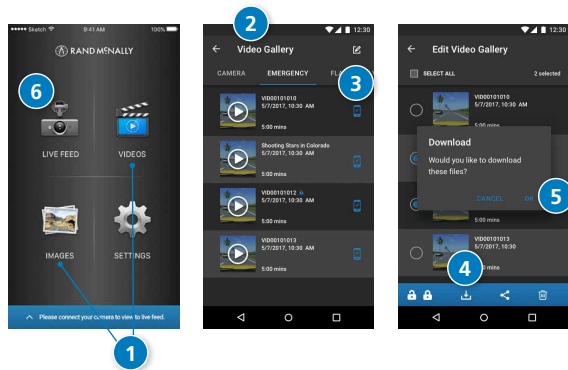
●●●●● Sketch 9:41 AM 100%

RAND MCNALLY

6

LIVE FEED

VIDEOS

IMAGES

SETTINGS

Please connect your camera to view to live feed.

1

2

12:30

Video Gallery

CAMERA

EMERGENCY

FL

3

VID00101010
5/7/2017, 10:30 AM
5:00 mins

Shooting Stars in Colorado
5/7/2017, 10:30 AM
5:00 mins

VID00101012
5/7/2017, 10:30 AM
5:00 mins

VID00101013
5/7/2017, 10:30 AM
5:00 mins

12:30

Edit Video Gallery

SELECT ALL

2 selected

VID00101010
5/7/2017, 10:30 AM
5:00 mins

Download

Would you like to download these files?

CANCEL

OK

5

5:00 mins

VID00101013
5/7/2017, 10:30 AM

4